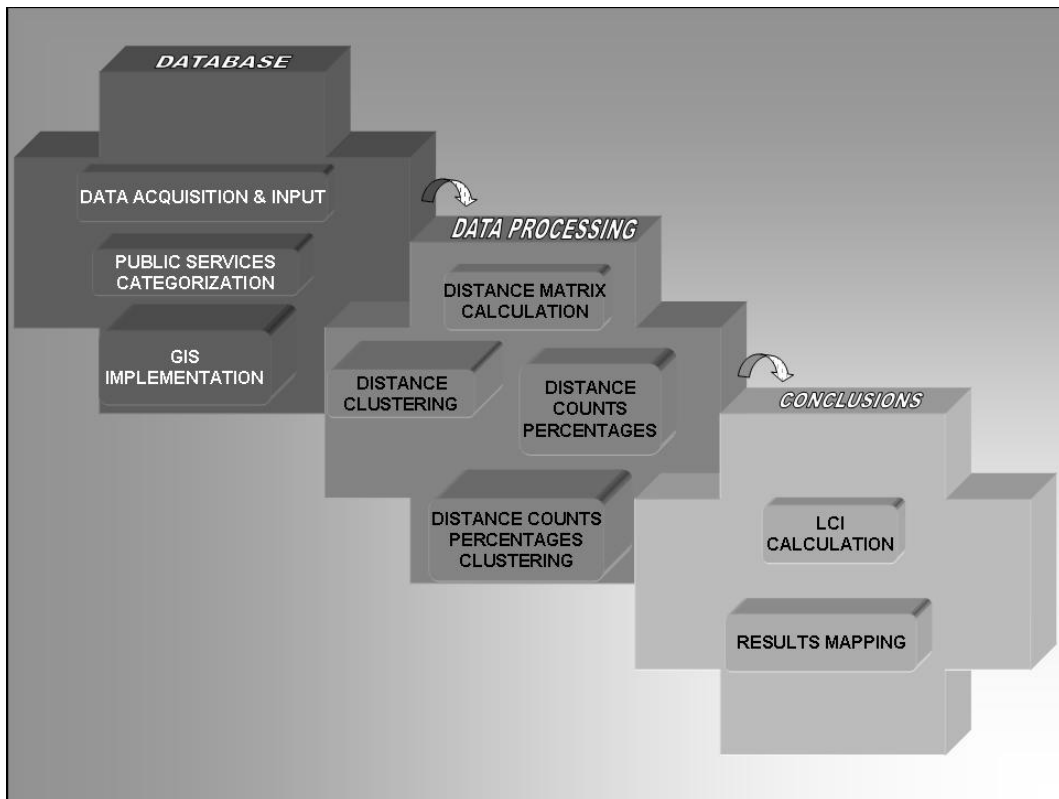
DATABASE

DATA ACQUISITION & INPUT

PUBLIC SERVICES CATEGORIZATION

GIS IMPLEMENTATION

DATA PROCESSING

DISTANCE MATRIX CALCULATION

DISTANCE CLUSTERING

DISTANCE COUNTS PERCENTAGES

DISTANCE COUNTS PERCENTAGES CLUSTERING

CONCLUSIONS

LCI CALCULATION

RESULTS MAPPING